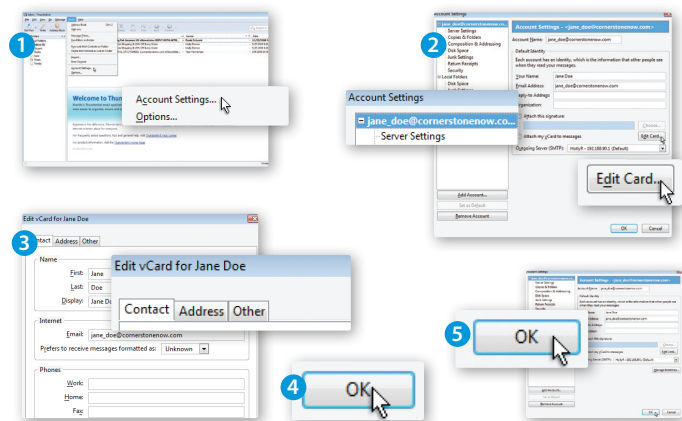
1

Welcome to Thun

Account Settings...
Options...

2

Account Settings

Server Settings
Copies & Folders
Composition & Addressing
Disk Space
Junk Settings
Return Receipts
Security
Local Folders
Disk Space

Account Settings - <jane_doe@cornerstonenow.com>

Account Name: jane_doe@cornerstonenow.com

Default Identity

Each account has an identity, which is the information that other people see when they read your messages.

Your Name: Jane Doe
Email Address: jane_doe@cornerstonenow.com
Reply-to Address:
Organization:
Attach this signature:
Choose...
Attach my vCard to messages
Edit Card...
Outgoing Server (SMTP): HollyR - 192.168.99.1 (Default)

Add Account...
Set as Default
Remove Account

OK
Cancel

Account Settings

jane_doe@cornerstonenow.co...
Server Settings

Edit Card...

3

Edit vCard for Jane Doe

Contact Address Other

Name
First: Jane
Last: Doe
Display: Jane D

Internet
Email: jane_doe@cornerstonenow.com
Prefers to receive messages formatted as: Unknown

Phones
Work:
Home:
Fax:

Edit vCard for Jane Doe

Contact Address Other

4

OK

5

OK

Account Settings - <jane_doe@cornerstonenow.com>

OK Cancel